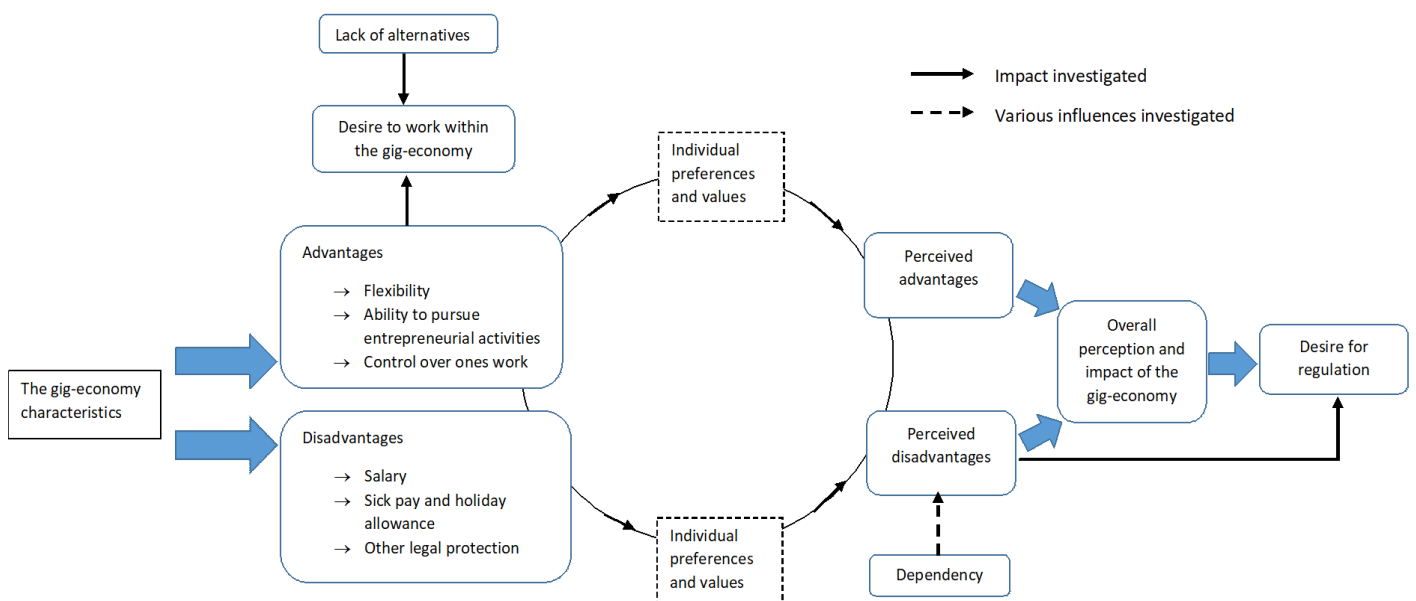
Lack of alternatives

Desire to work within the gig-economy

Impact investigated

Various influences investigated

Individual preferences and values

Advantages

→ Flexibility
→ Ability to pursue entrepreneurial activities
→ Control over ones work

Perceived advantages

Overall perception and impact of the gig-economy

Desire for regulation

The gig-economy characteristics

Disadvantages

→ Salary
→ Sick pay and holiday allowance
→ Other legal protection

Perceived disadvantages

Individual preferences and values

Dependency